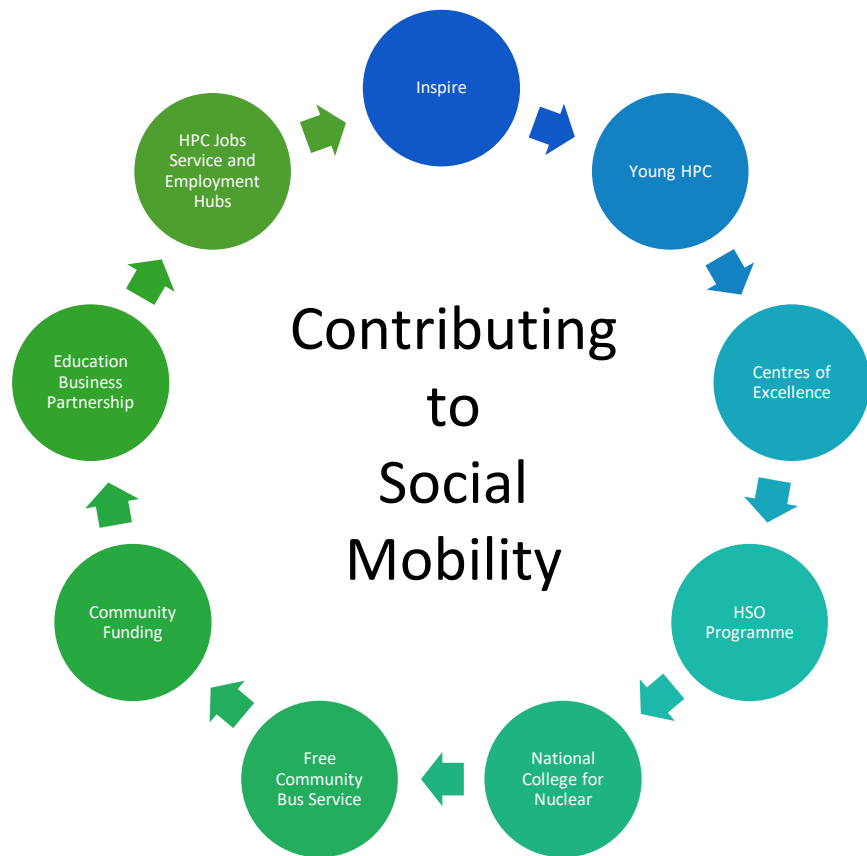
Contributing to Social Mobility

Inspire

Young HPC

Centres of Excellence

HSO Programme

National College for Nuclear

Free Community Bus Service

Community Funding

Education Business Partnership

HPC Jobs Service and Employment Hubs